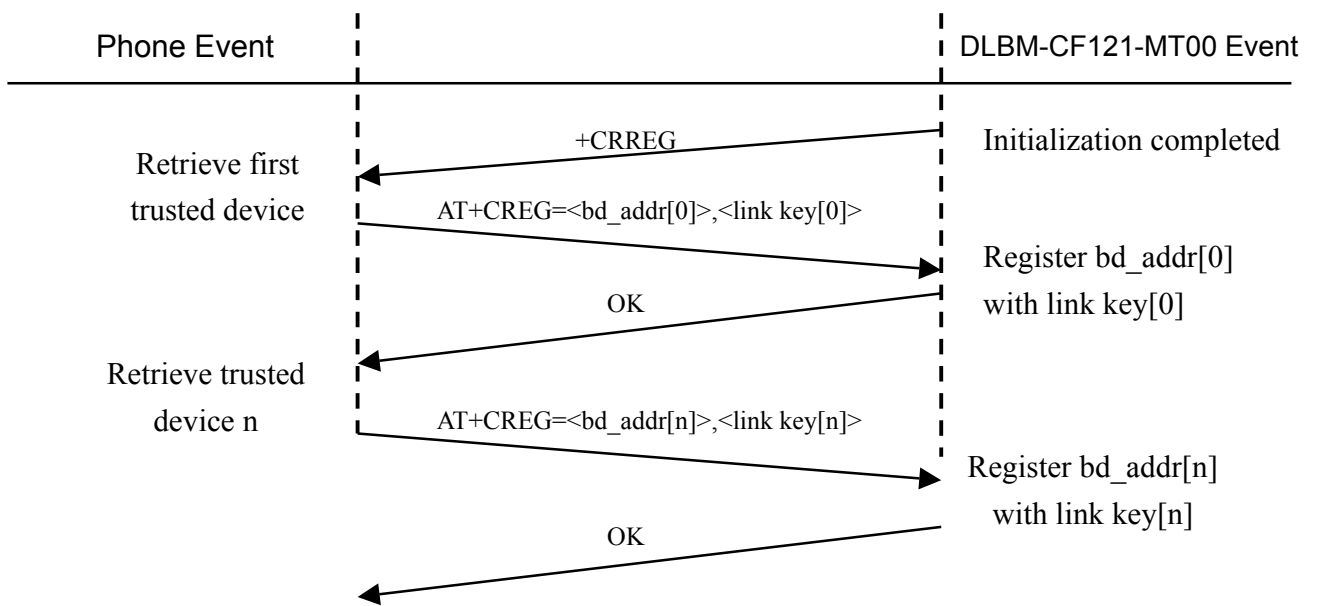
Phone Event

DLBM-CF121-MT00 Event

+CRREG

Initialization completed

Retrieve first trusted device

AT+CREG=<bd_addr[0]>,<link key[0]>

Register bd_addr[0] with link key[0]

OK

Retrieve trusted device n

AT+CREG=<bd_addr[n]>,<link key[n]>

Register bd_addr[n] with link key[n]

OK